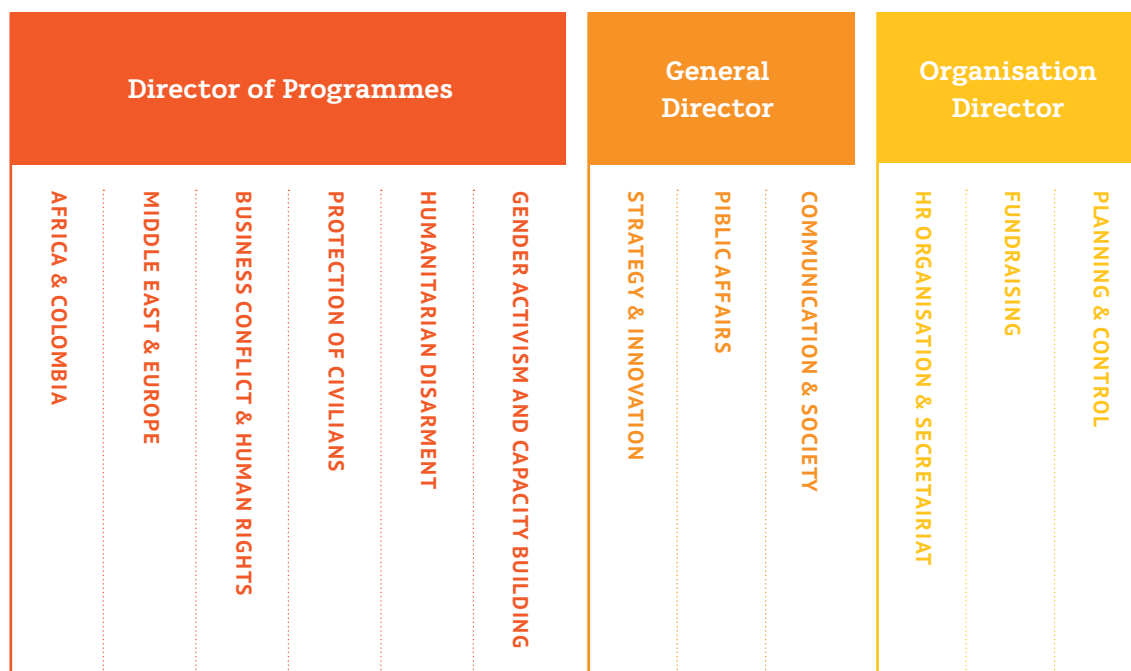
Director of Programmes

AFRICA & COLOMBIA

MIDDLE EAST & EUROPE

BUSINESS CONFLICT & HUMAN RIGHTS

PROTECTION OF CIVILIANS

HUMANITARIAN DISARMENT

GENDER ACTIVISM AND CAPACITY BUILDING

General Director

STRATEGY & INNOVATION

PIBLIC AFFAIRS

COMMUNICATION & SOCIETY

Organisation Director

HR ORGANISATION & SECRETAIRIAT

FUNDRAISING

PLANNING & CONTROL